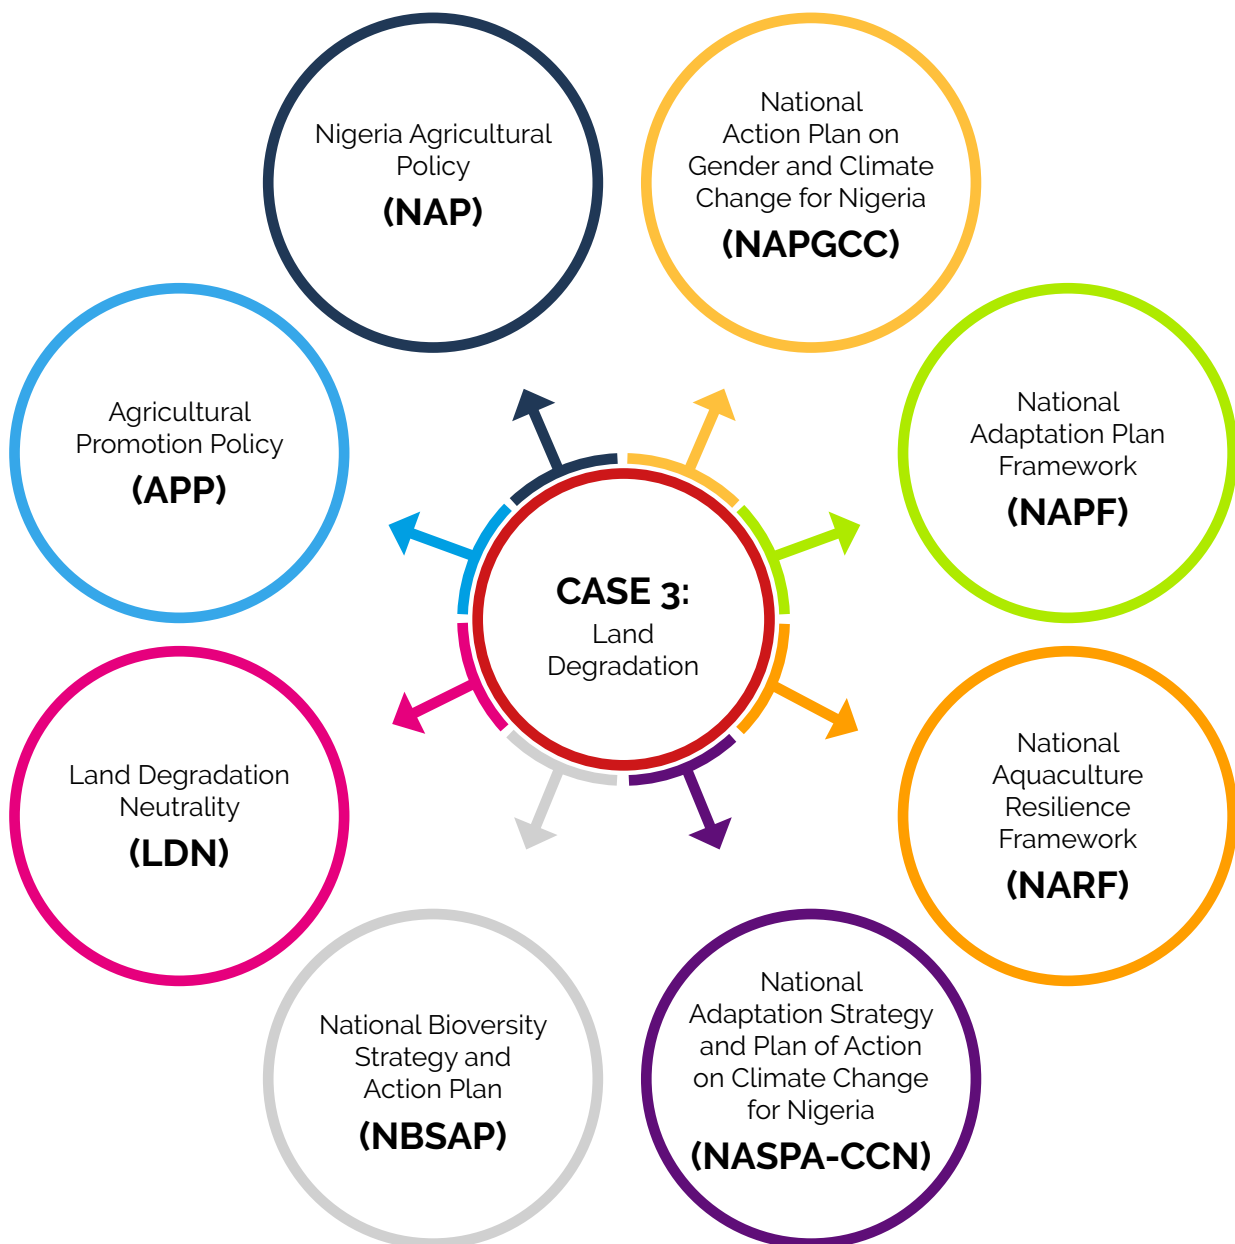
CASE 3:
Land Degradation

Nigeria Agricultural Policy
(NAP)

National Action Plan on Gender and Climate Change for Nigeria
(NAPGCC)

National Adaptation Plan Framework
(NAPF)

National Aquaculture Resilience Framework
(NARF)

National Adaptation Strategy and Plan of Action on Climate Change for Nigeria
(NASPA-CCN)

National Bioversity Strategy and Action Plan
(NBSAP)

Land Degradation Neutrality
(LDN)

Agricultural Promotion Policy
(APP)